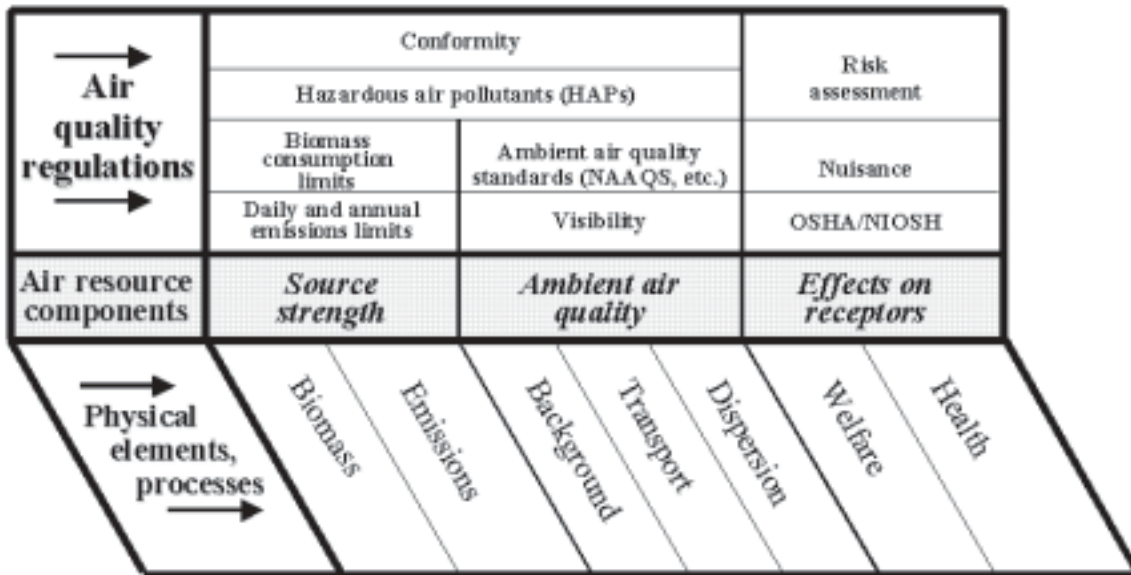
| Air quality regulations | Conformity | | Risk assessment |
|---|---|---|---|
| | Hazardous air pollutants (HAPs) | | |
| | Biomass consumption limits | Ambient air quality standards (NAAQS, etc.) | Nuisance |
| | Daily and annual emissions limits | Visibility | OSHA/NIOSH |
| Air resource components | *Source strength* | *Ambient air quality* | *Effects on receptors* |
| Physical elements, processes | Biomass, Emissions | Background, Transport, Dispersion | Welfare, Health |